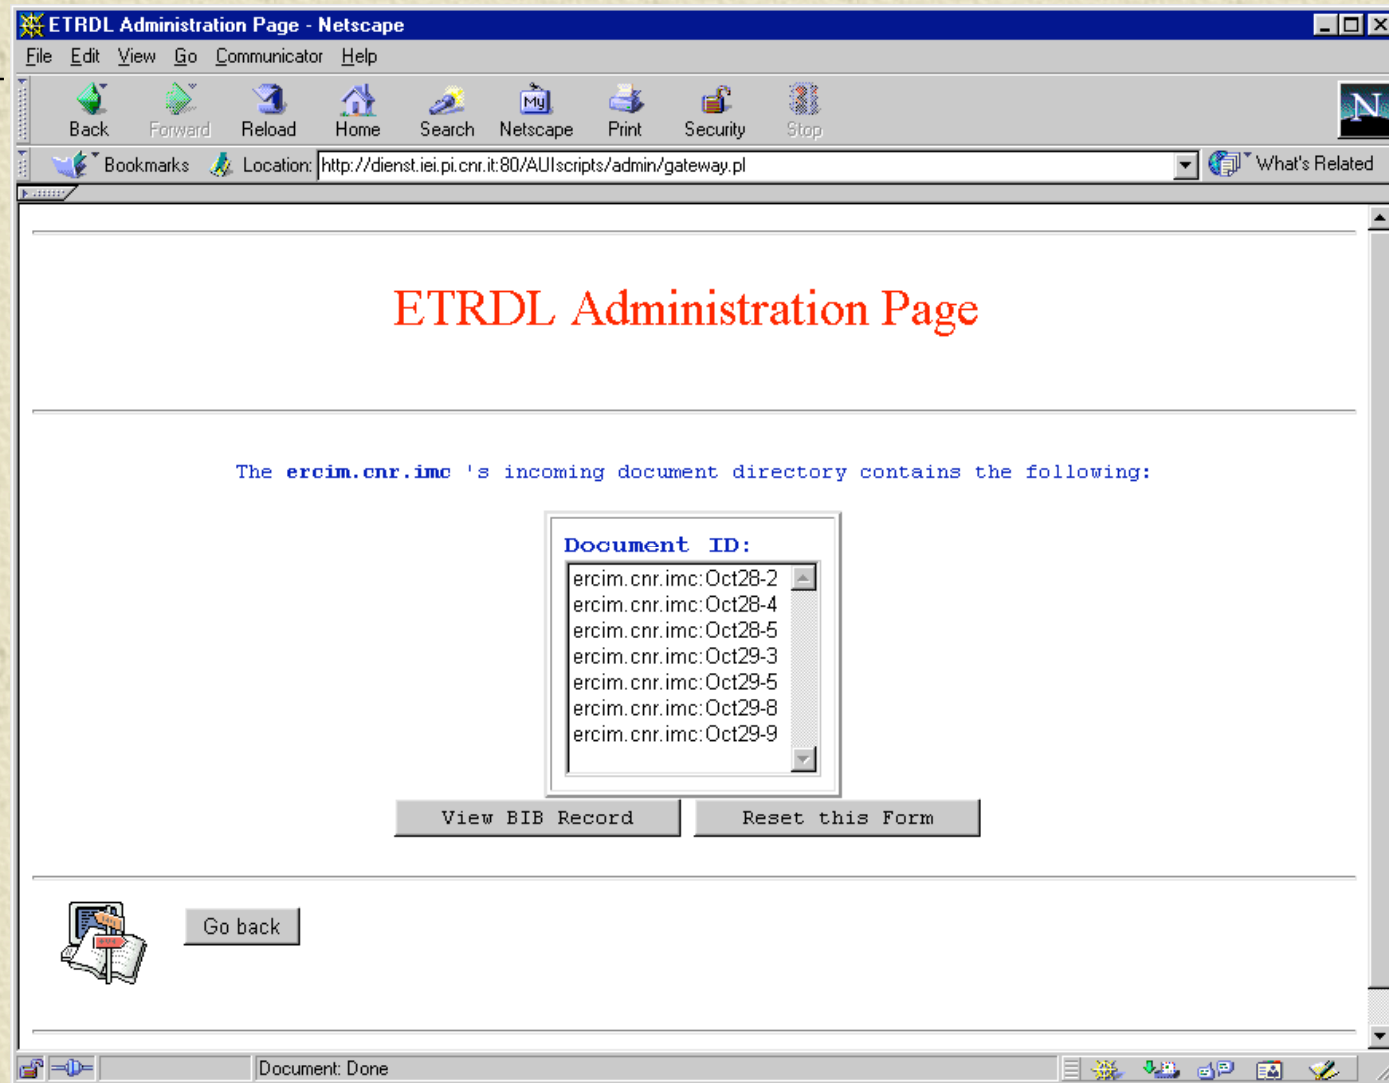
ETRDL Administration Page - Netscape

File Edit View Go Communicator Help

Back Forward Reload Home Search Netscape Print Security Stop

Bookmarks Location: http://dienst.iei.pi.cnr.it:80/AUIscripts/admin/gateway.pl What's Related

ETRDL Administration Page

The ercim.cnr.imc 's incoming document directory contains the following:

Document ID:

ercim.cnr.imc:Oct28-2
ercim.cnr.imc:Oct28-4
ercim.cnr.imc:Oct28-5
ercim.cnr.imc:Oct29-3
ercim.cnr.imc:Oct29-5
ercim.cnr.imc:Oct29-8
ercim.cnr.imc:Oct29-9

View BIB Record Reset this Form

Go back

Document: Done